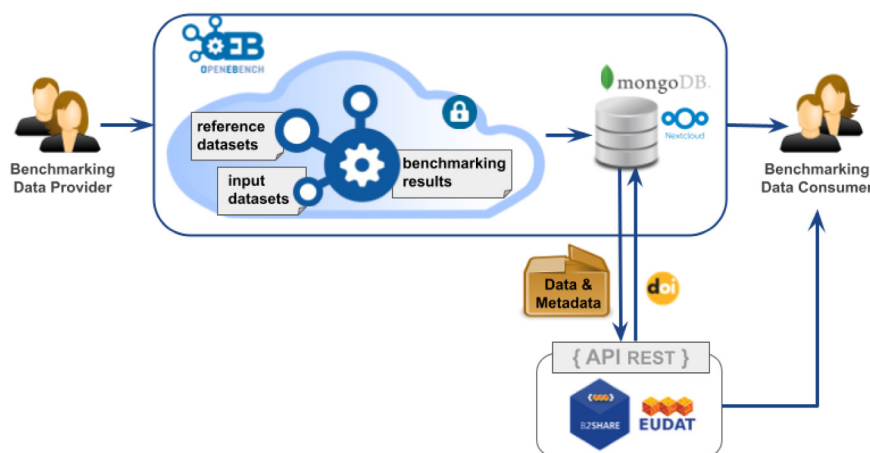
OEB
OPENEBENCH

reference datasets

input datasets

benchmarking results

mongoDB.

Nextcloud

Benchmarking Data Provider

Benchmarking Data Consumer

Data & Metadata

doi

{ API REST }

B2SHARE

EUDAT